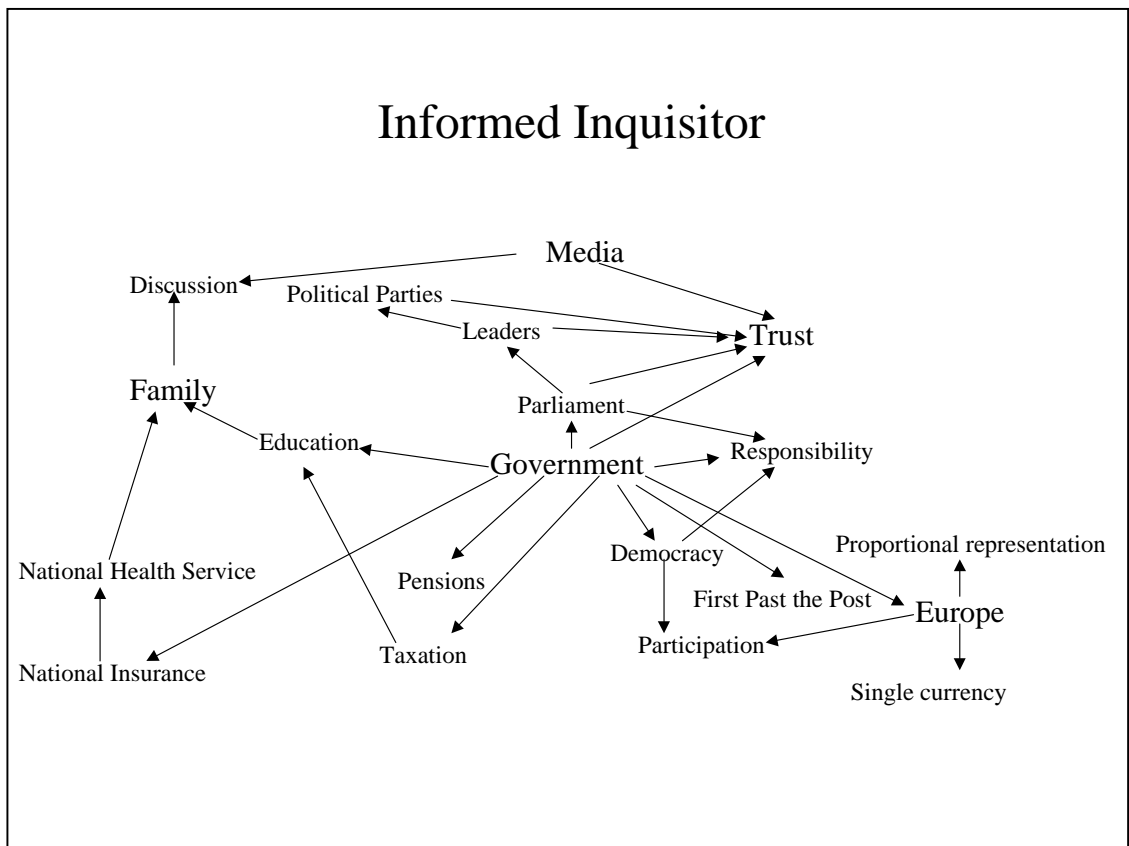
Informed Inquisitor

Media

Discussion

Political Parties

Leaders

Trust

Family

Parliament

Education

Government

Responsibility

Democracy

Proportional representation

National Health Service

Pensions

First Past the Post

Europe

Participation

National Insurance

Taxation

Single currency